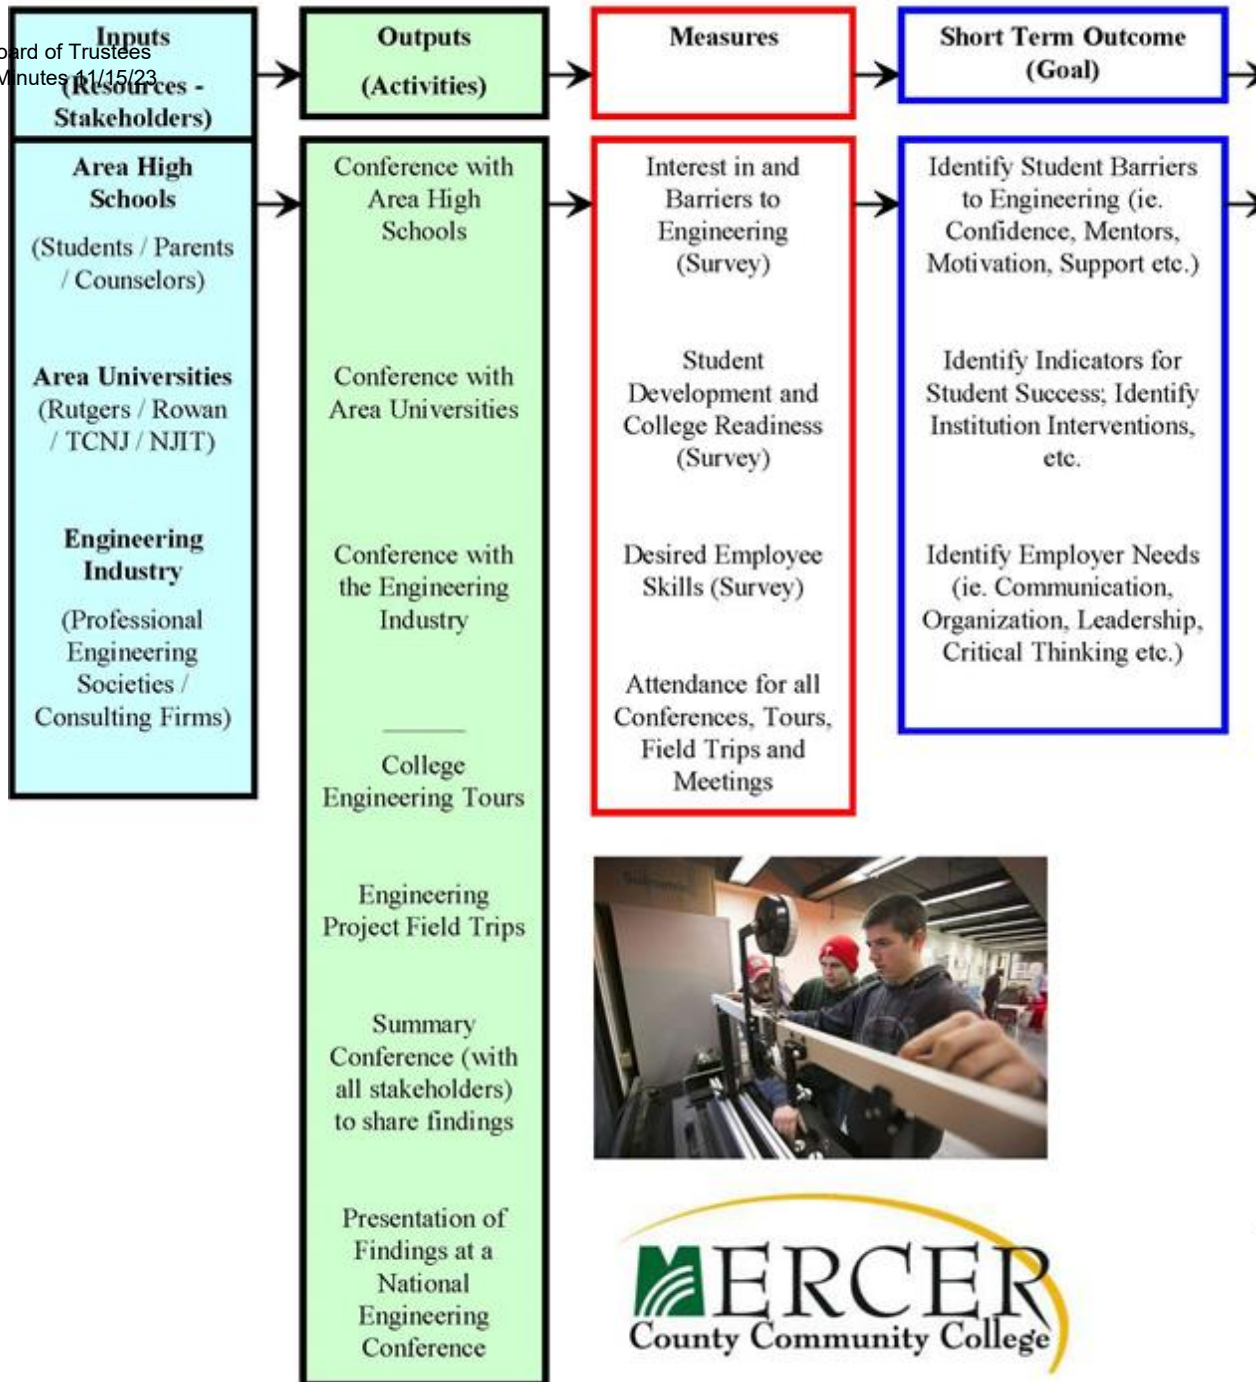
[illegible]ard of Trustees
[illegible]inutes 11/15/23

Inputs (Resources - Stakeholders)

Outputs (Activities)

Measures

Short Term Outcome (Goal)

Area High Schools

(Students / Parents / Counselors)

Area Universities (Rutgers / Rowan / TCNJ / NJIT)

Engineering Industry

(Professional Engineering Societies / Consulting Firms)

Conference with Area High Schools

Conference with Area Universities

Conference with the Engineering Industry

College Engineering Tours

Engineering Project Field Trips

Summary Conference (with all stakeholders) to share findings

Presentation of Findings at a National Engineering Conference

Interest in and Barriers to Engineering (Survey)

Student Development and College Readiness (Survey)

Desired Employee Skills (Survey)

Attendance for all Conferences, Tours, Field Trips and Meetings

Identify Student Barriers to Engineering (ie. Confidence, Mentors, Motivation, Support etc.)

Identify Indicators for Student Success; Identify Institution Interventions, etc.

Identify Employer Needs (ie. Communication, Organization, Leadership, Critical Thinking etc.)

MERCER
County Community College